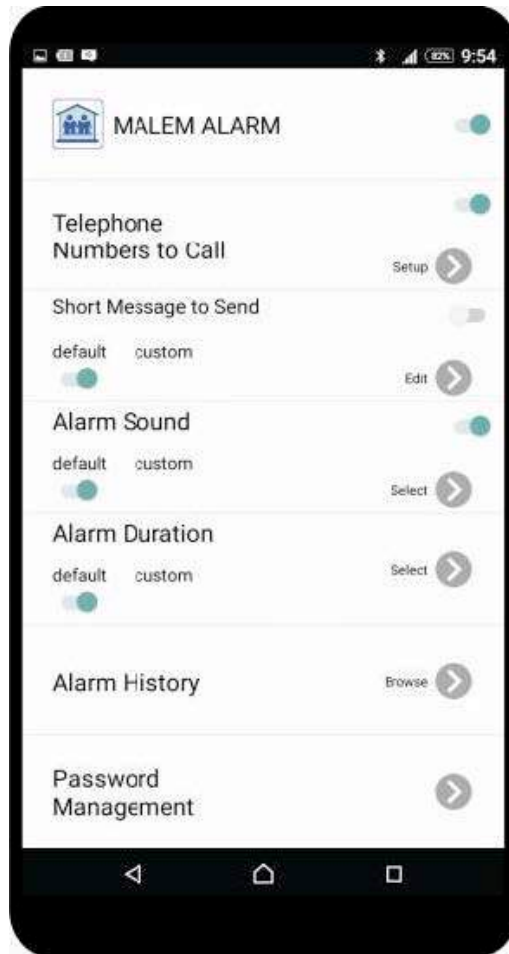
82% 9:54

MALEM ALARM

Telephone Numbers to Call

Setup

Short Message to Send

default custom

Edit

Alarm Sound

default custom

Select

Alarm Duration

default custom

Select

Alarm History

Browse

Password Management